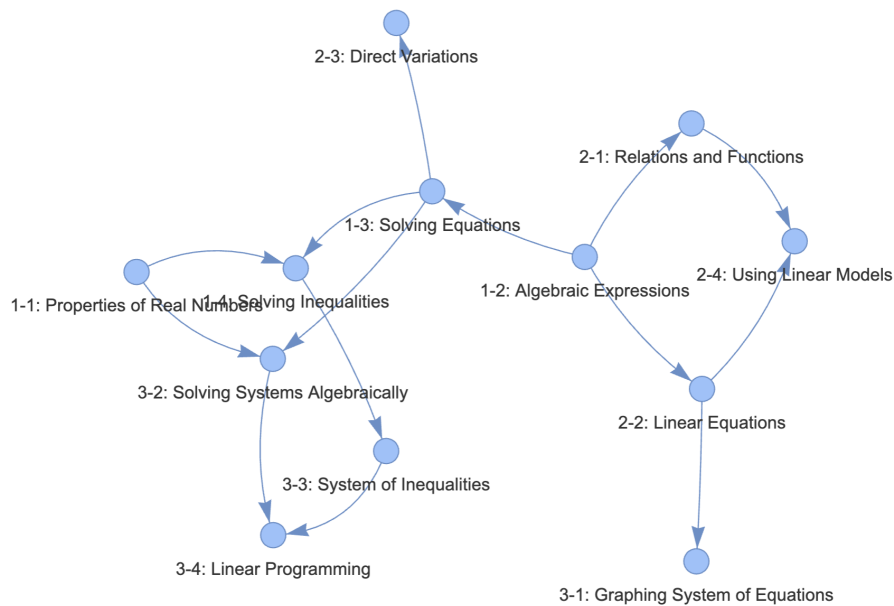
2-3: Direct Variations

2-1: Relations and Functions

1-3: Solving Equations

2-4: Using Linear Models

1-4: Solving Inequalities

1-1: Properties of Real Numbers

1-2: Algebraic Expressions

3-2: Solving Systems Algebraically

2-2: Linear Equations

3-3: System of Inequalities

3-4: Linear Programming

3-1: Graphing System of Equations